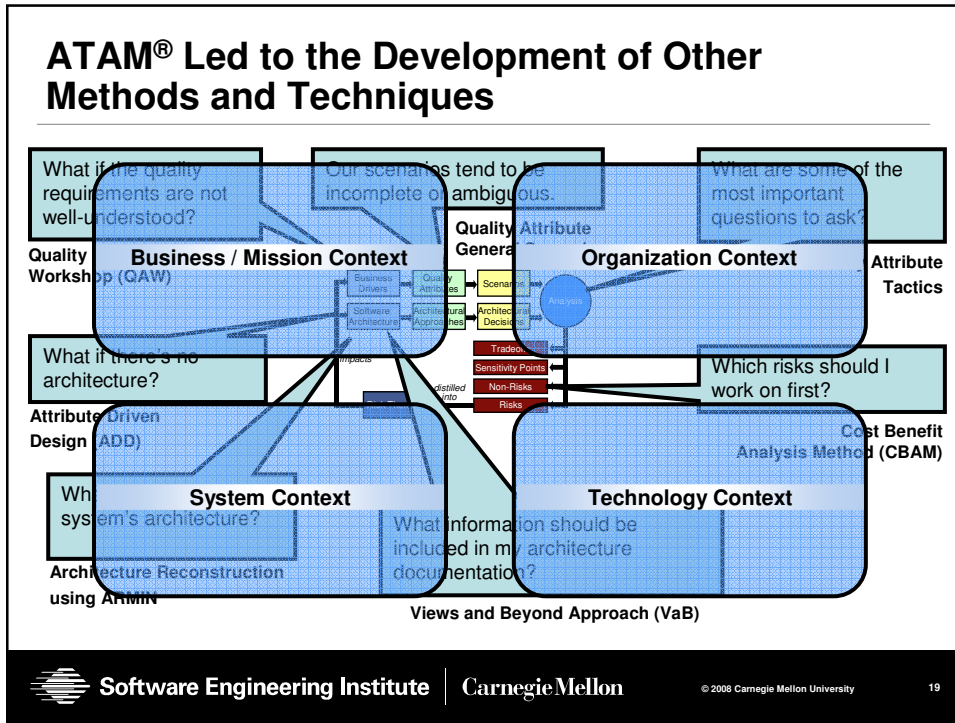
ATAM® Led to the Development of Other Methods and Techniques

What if the quality requirements are not well-understood?

Our scenarios tend to be incomplete or ambiguous.

What are some of the most important questions to ask?

Quality Workshop (QAW)

Business / Mission Context

Quality Attribute General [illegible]

Organization Context

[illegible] Attribute Tactics

Business Drivers

Quality Attributes

Scenarios

Software Architecture

Architectural Approaches

Architectural Decisions

Analysis

impacts

Tradeoffs

Sensitivity Points

Non-Risks

Risks

distilled into

What if there's no architecture?

Which risks should I work on first?

Attribute Driven Design (ADD)

Cost Benefit Analysis Method (CBAM)

Wh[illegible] system's architecture?

System Context

Technology Context

What information should be included in my architecture documentation?

Architecture Reconstruction using ARMIN

Views and Beyond Approach (VaB)

Software Engineering Institute | Carnegie Mellon

© 2008 Carnegie Mellon University

19